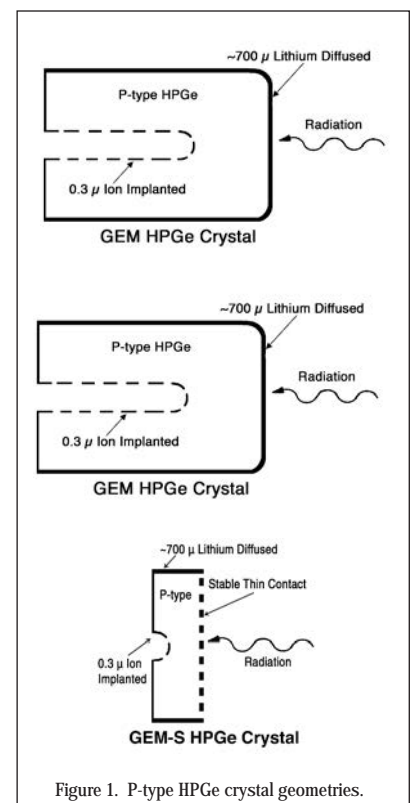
~700 $\mu$ Lithium Diffused

P-type HPGe

Radiation

0.3 $\mu$ Ion Implanted

GEM HPGe Crystal

~700 $\mu$ Lithium Diffused

P-type HPGe

Radiation

0.3 $\mu$ Ion Implanted

GEM HPGe Crystal

~700 $\mu$ Lithium Diffused

Stable Thin Contact

P-type

0.3 $\mu$ Ion Implanted

Radiation

GEM-S HPGe Crystal

Figure 1. P-type HPGe crystal geometries.